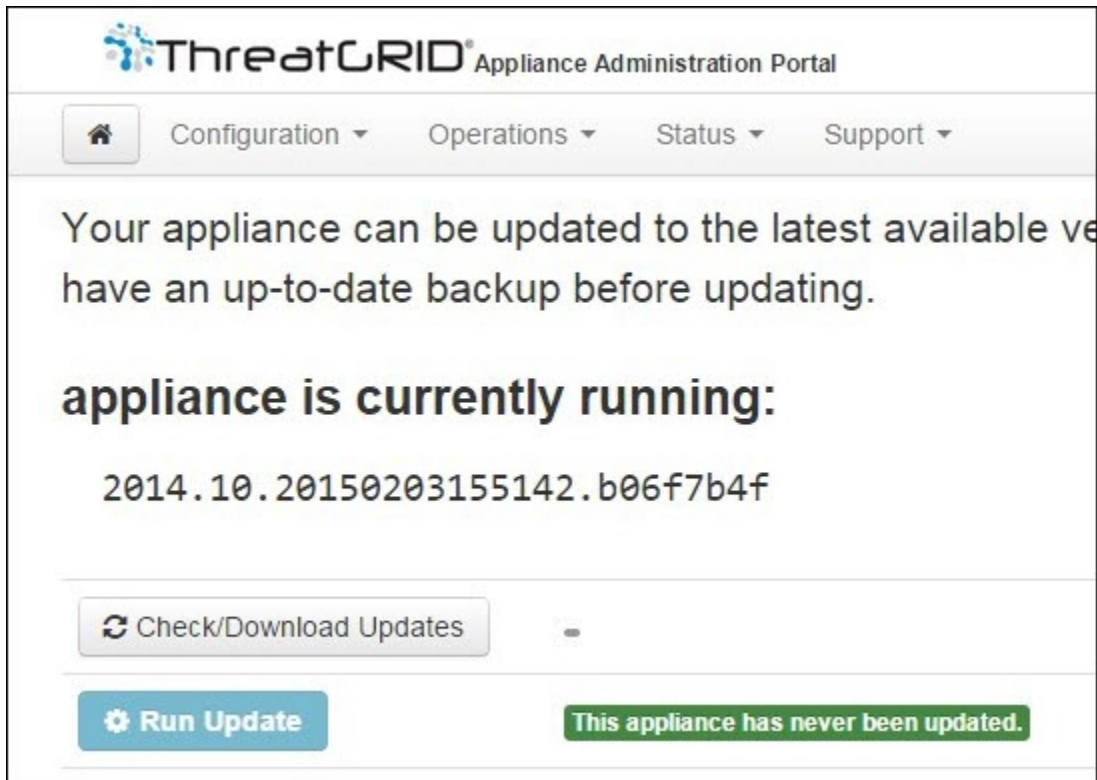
ThreatGRID® Appliance Administration Portal

Configuration ▾ Operations ▾ Status ▾ Support ▾

Your appliance can be updated to the latest available ve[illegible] have an up-to-date backup before updating.

appliance is currently running:

2014.10.20150203155142.b06f7b4f

Check/Download Updates

Run Update

This appliance has never been updated.